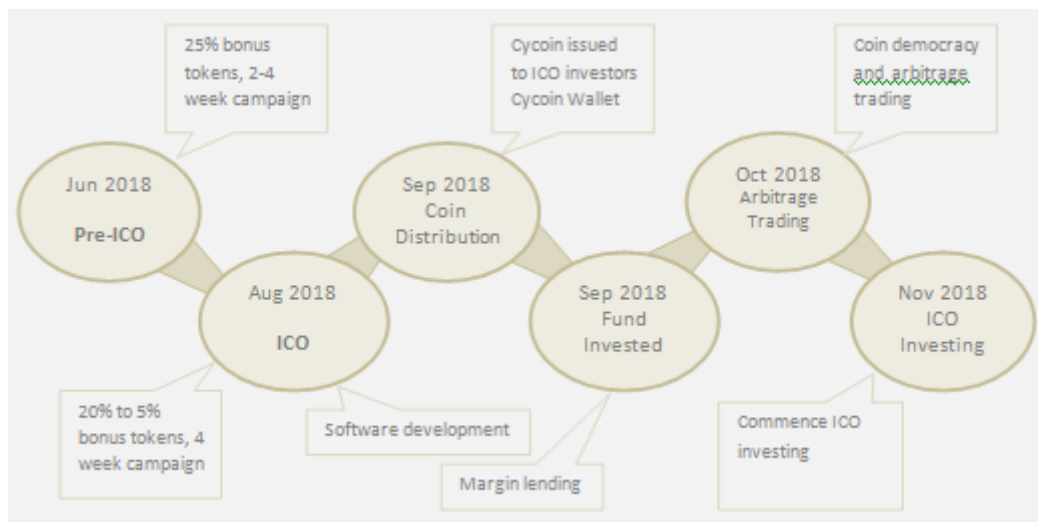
25% bonus tokens, 2-4 week campaign

Cycoin issued to ICO investors Cycoin Wallet

Coin democracy and arbitrage trading

Jun 2018

Pre-ICO

Aug 2018

ICO

Sep 2018 Coin Distribution

Sep 2018 Fund Invested

Oct 2018 Arbitrage Trading

Nov 2018 ICO Investing

20% to 5% bonus tokens, 4 week campaign

Software development

Margin lending

Commence ICO investing